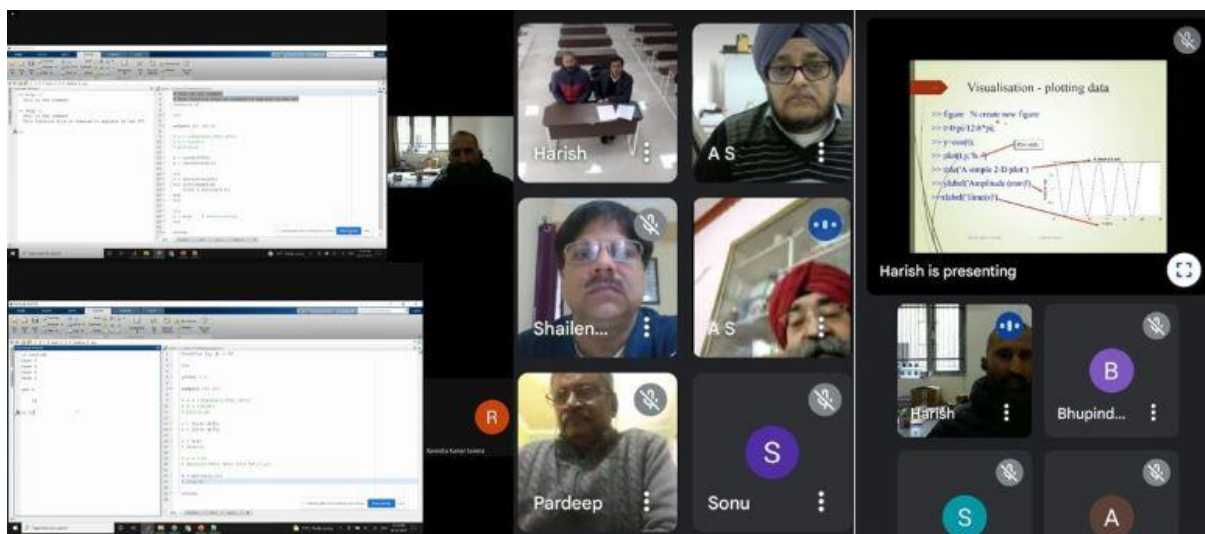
Harish

A S

Shailen...

A S

Pardeep

Sonu

S

R

Visualisation - plotting data

>> figure %create new figure

>> t=0:pi/12:8*pi;

>> y=sin(t);

>> plot(t,y,'b-*')

>> title('A simple 2-D plot')

>> ylabel('Amplitude (mm)')

>> xlabel('Time(s)')

Harish is presenting

Harish

B

Bhupind...

S

A